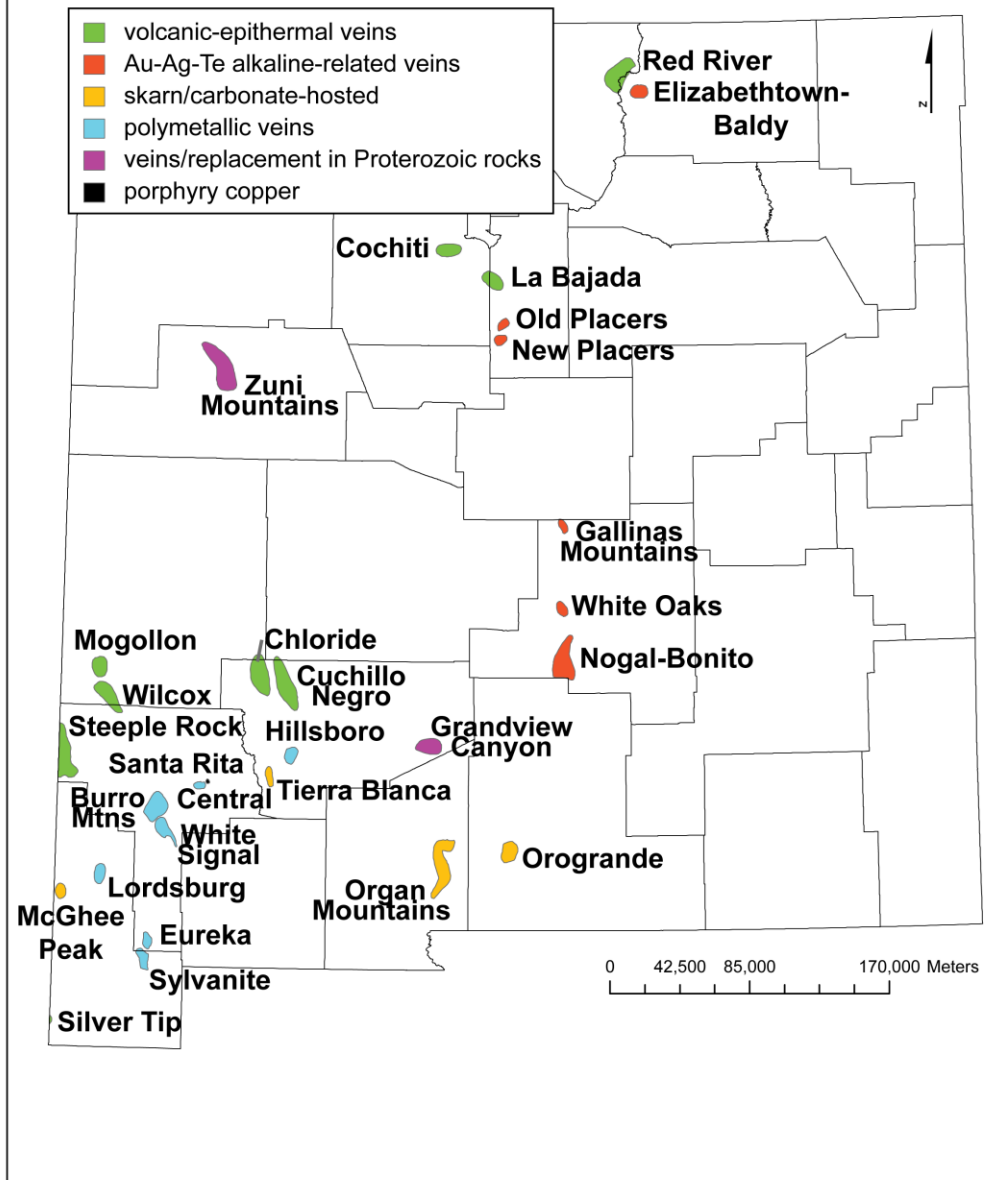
volcanic-epithermal veins
Au-Ag-Te alkaline-related veins
skarn/carbonate-hosted
polymetallic veins
veins/replacement in Proterozoic rocks
porphyry copper

N

Red River
Elizabethtown-Baldy
Cochiti
La Bajada
Old Placers
New Placers
Zuni Mountains
Gallinas Mountains
White Oaks
Nogal-Bonito
Mogollon
Chloride
Cuchillo Negro
Wilcox
Steeple Rock
Hillsboro
Grandview Canyon
Santa Rita
Burro Mtns
Central
Tierra Blanca
White Signal
Orogrande
Lordsburg
Organ Mountains
McGhee Peak
Eureka
Sylvanite
Silver Tip

0 42,500 85,000 170,000 Meters